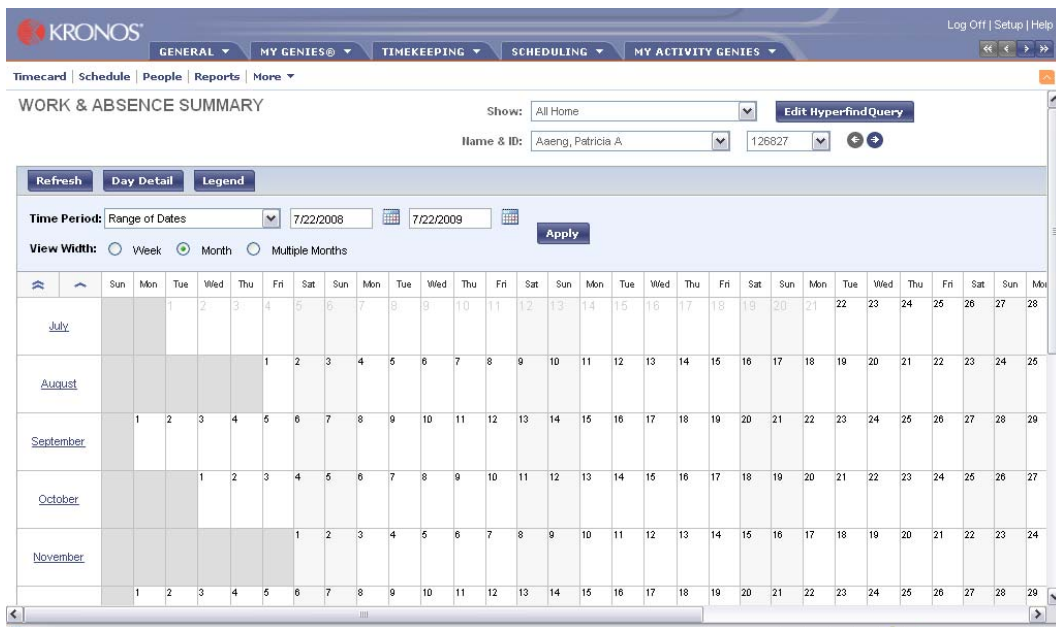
KRONOS

GENERAL ▼ MY GENIES® ▼ TIMEKEEPING ▼ SCHEDULING ▼ MY ACTIVITY GENIES ▼

Log Off | Setup | Help

Timecard | Schedule | People | Reports | More ▼

WORK & ABSENCE SUMMARY

Show: All Home
Edit HyperfindQuery
Name & ID: Aaeng, Patricia A 126827

Refresh Day Detail Legend

Time Period: Range of Dates 7/22/2008 7/22/2009 Apply

View Width: Week Month Multiple Months

| | Sun | Mon | Tue | Wed | Thu | Fri | Sat | Sun | Mon | Tue | Wed | Thu | Fri | Sat | Sun | Mon | Tue | Wed | Thu | Fri | Sat | Sun | Mon | Tue | Wed | Thu | Fri | Sat | Sun | Mon |
|---|---|---|---|---|---|---|---|---|---|---|---|---|---|---|---|---|---|---|---|---|---|---|---|---|---|---|---|---|---|---|
| July | | | 1 | 2 | 3 | 4 | 5 | 6 | 7 | 8 | 9 | 10 | 11 | 12 | 13 | 14 | 15 | 16 | 17 | 18 | 19 | 20 | 21 | 22 | 23 | 24 | 25 | 26 | 27 | 28 |
| August | | | | | | 1 | 2 | 3 | 4 | 5 | 6 | 7 | 8 | 9 | 10 | 11 | 12 | 13 | 14 | 15 | 16 | 17 | 18 | 19 | 20 | 21 | 22 | 23 | 24 | 25 |
| September | | 1 | 2 | 3 | 4 | 5 | 6 | 7 | 8 | 9 | 10 | 11 | 12 | 13 | 14 | 15 | 16 | 17 | 18 | 19 | 20 | 21 | 22 | 23 | 24 | 25 | 26 | 27 | 28 | 29 |
| October | | | | 1 | 2 | 3 | 4 | 5 | 6 | 7 | 8 | 9 | 10 | 11 | 12 | 13 | 14 | 15 | 16 | 17 | 18 | 19 | 20 | 21 | 22 | 23 | 24 | 25 | 26 | 27 |
| November | | | | | | | 1 | 2 | 3 | 4 | 5 | 6 | 7 | 8 | 9 | 10 | 11 | 12 | 13 | 14 | 15 | 16 | 17 | 18 | 19 | 20 | 21 | 22 | 23 | 24 |
| | | 1 | 2 | 3 | 4 | 5 | 6 | 7 | 8 | 9 | 10 | 11 | 12 | 13 | 14 | 15 | 16 | 17 | 18 | 19 | 20 | 21 | 22 | 23 | 24 | 25 | 26 | 27 | 28 | 29 |